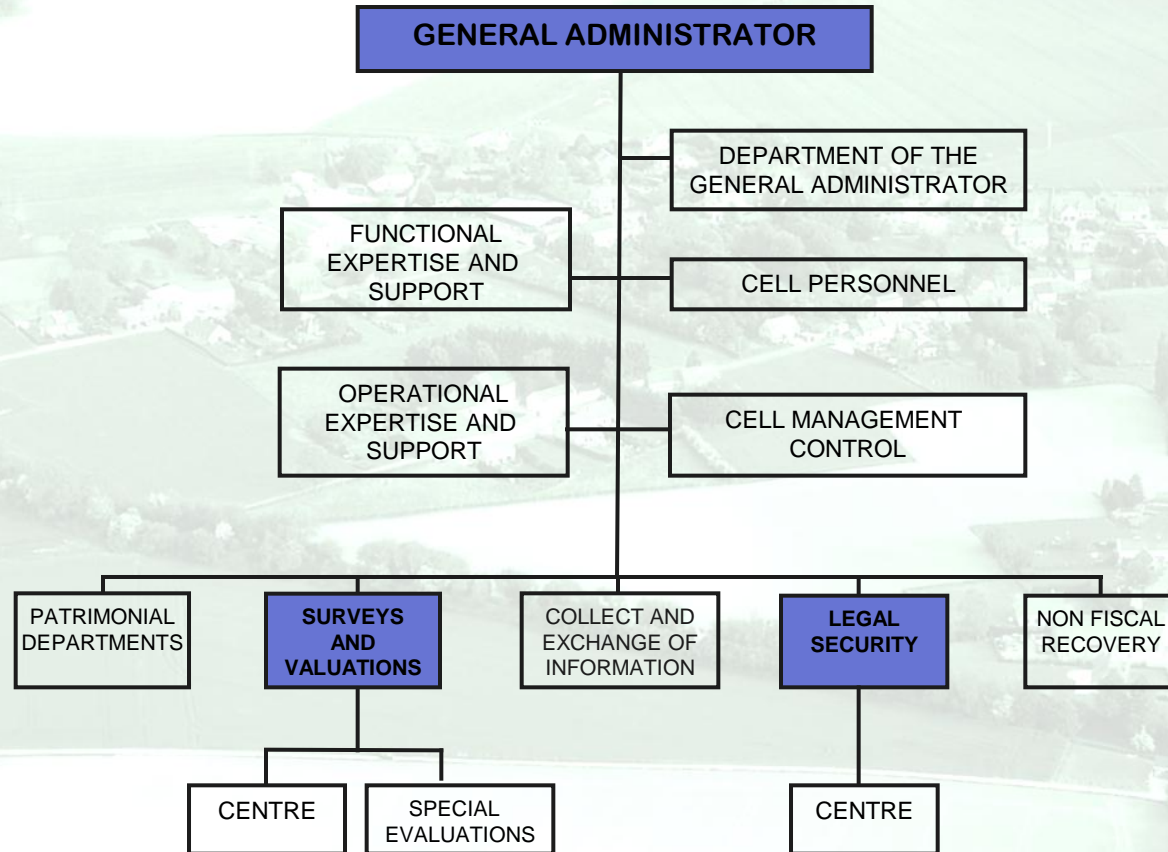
GENERAL ADMINISTRATOR

DEPARTMENT OF THE GENERAL ADMINISTRATOR

FUNCTIONAL EXPERTISE AND SUPPORT

CELL PERSONNEL

OPERATIONAL EXPERTISE AND SUPPORT

CELL MANAGEMENT CONTROL

PATRIMONIAL DEPARTMENTS

SURVEYS AND VALUATIONS

COLLECT AND EXCHANGE OF INFORMATION

LEGAL SECURITY

NON FISCAL RECOVERY

CENTRE

SPECIAL EVALUATIONS

CENTRE